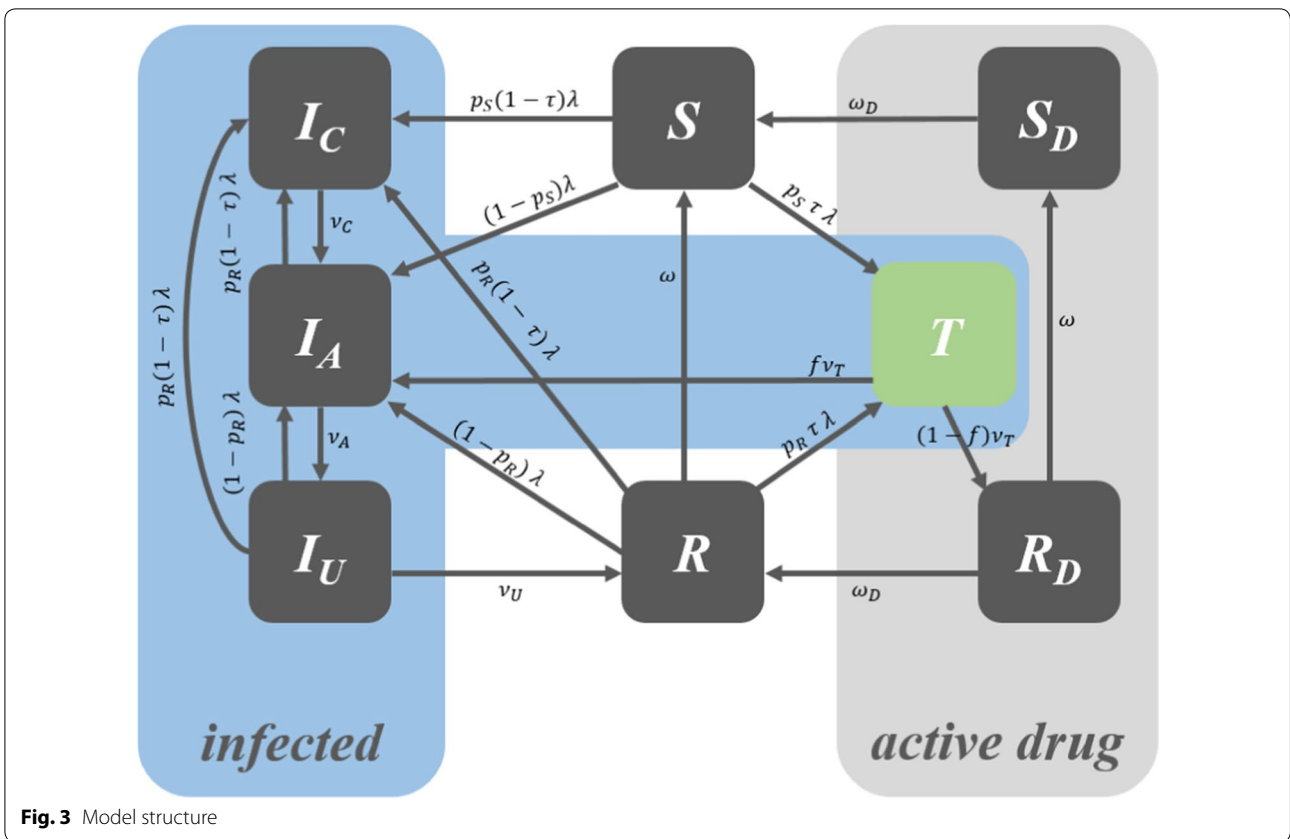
$I_C$

$p_S(1-\tau)\lambda$

$S$

$\omega_D$

$S_D$

$(1-p_S)\lambda$

$p_S\tau\lambda$

$v_C$

$p_R(1-\tau)\lambda$

$p_R(1-\tau)\lambda$

$p_R(1-\tau)\lambda$

$\omega$

$T$

$\omega$

$I_A$

$fv_T$

$(1-p_R)\lambda$

$v_A$

$(1-p_R)\lambda$

$p_R\tau\lambda$

$(1-f)v_T$

$I_U$

$v_U$

$R$

$\omega_D$

$R_D$

infected

active drug

**Fig. 3** Model structure